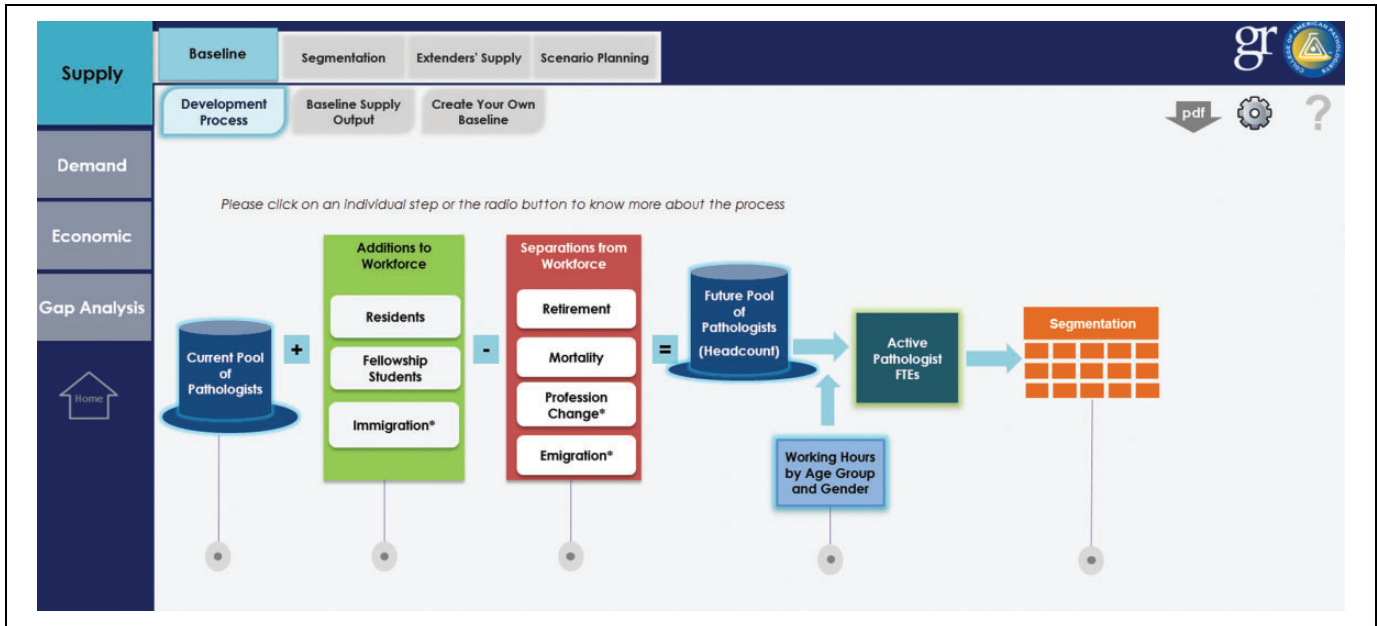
Supply

Demand

Economic

Gap Analysis

Home

Baseline

Segmentation

Extenders' Supply

Scenario Planning

gr

COLLEGE OF AMERICAN PATHOLOGISTS

Development Process

Baseline Supply Output

Create Your Own Baseline

pdf

?

Please click on an individual step or the radio button to know more about the process

Current Pool of Pathologists

+

Additions to Workforce

Residents

Fellowship Students

Immigration*

-

Separations from Workforce

Retirement

Mortality

Profession Change*

Emigration*

=

Future Pool of Pathologists (Headcount)

Active Pathologist FTEs

Working Hours by Age Group and Gender

Segmentation